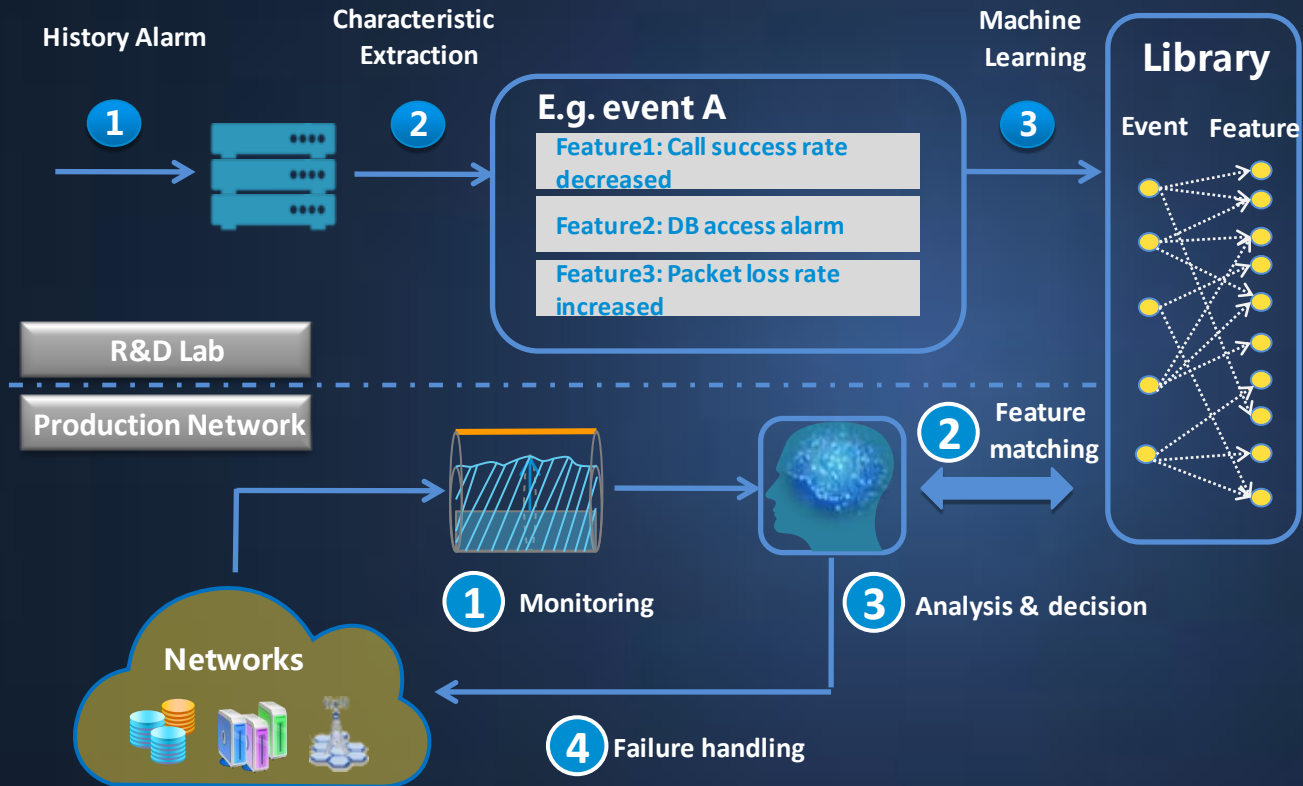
History Alarm

1

Characteristic Extraction

2

E.g. event A

Feature1: Call success rate decreased

Feature2: DB access alarm

Feature3: Packet loss rate increased

Machine Learning

3

Library

Event Feature

R&D Lab

Production Network

2 Feature matching

1 Monitoring

3 Analysis & decision

Networks

4 Failure handling